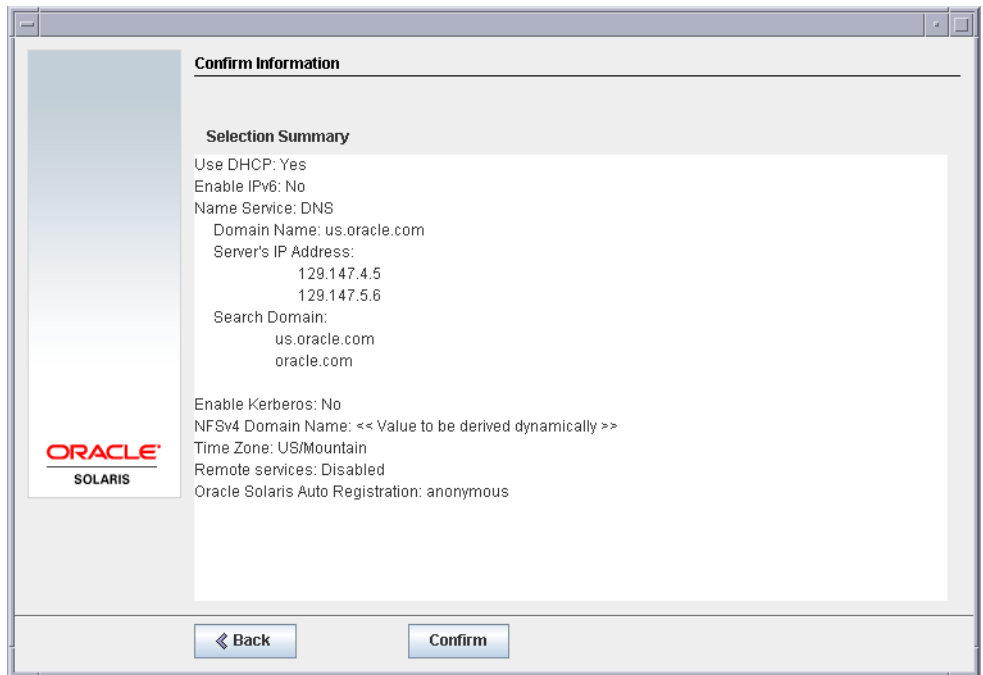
ORACLE
SOLARIS

Confirm Information

Selection Summary

Use DHCP: Yes
Enable IPv6: No
Name Service: DNS
Domain Name: us.oracle.com
Server's IP Address:
129.147.4.5
129.147.5.6
Search Domain:
us.oracle.com
oracle.com

Enable Kerberos: No
NFSv4 Domain Name: << Value to be derived dynamically >>
Time Zone: US/Mountain
Remote services: Disabled
Oracle Solaris Auto Registration: anonymous

Back
Confirm